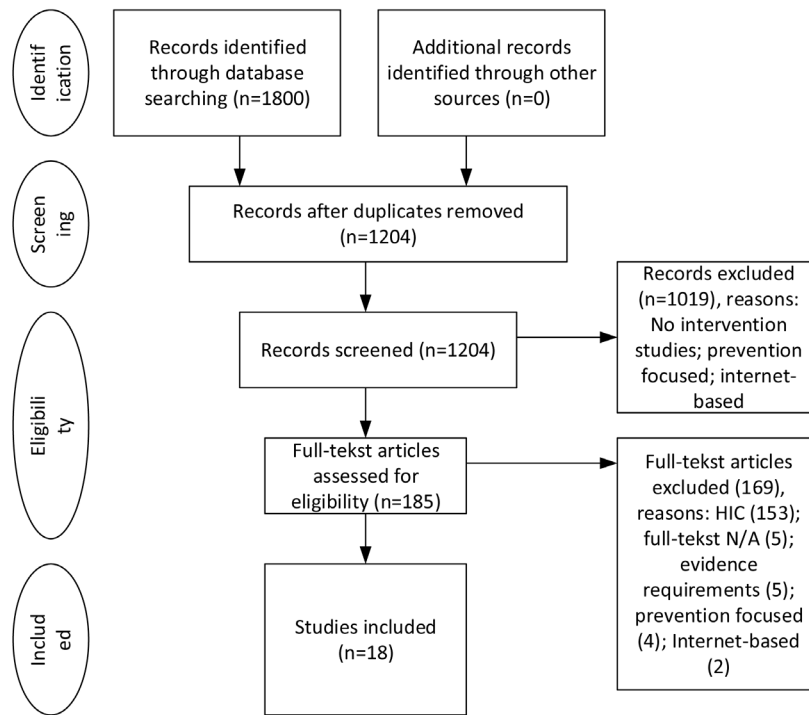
Identif ication

Records identified through database searching (n=1800)

Additional records identified through other sources (n=0)

Screen ing

Records after duplicates removed (n=1204)

Eligibili ty

Records screened (n=1204)

Records excluded (n=1019), reasons: No intervention studies; prevention focused; internet-based

Full-tekst articles assessed for eligibility (n=185)

Full-tekst articles excluded (169), reasons: HIC (153); full-tekst N/A (5); evidence requirements (5); prevention focused (4); Internet-based (2)

Includ ed

Studies included (n=18)